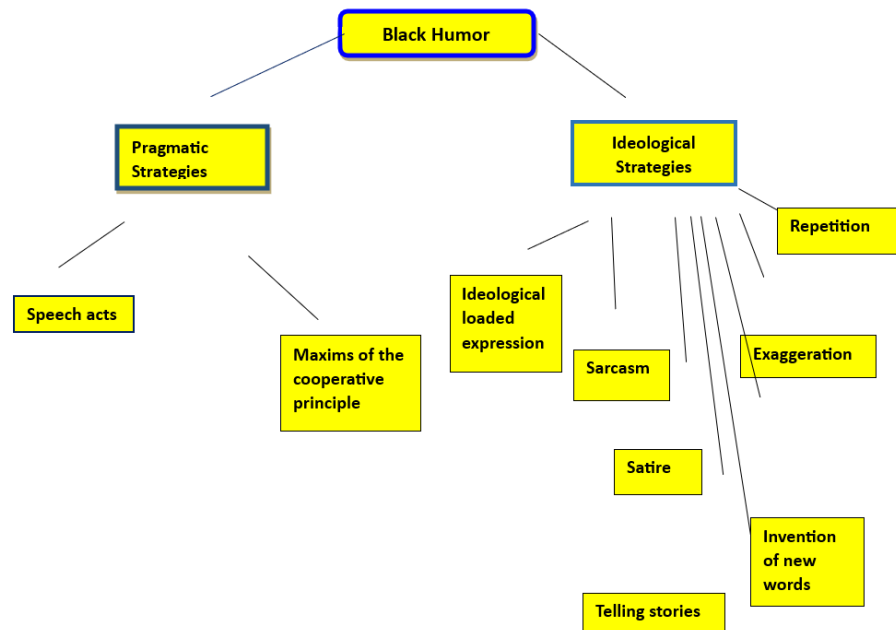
Black Humor

Pragmatic Strategies

Ideological Strategies

Repetition

Speech acts

Maxims of the cooperative principle

Ideological loaded expression

Sarcasm

Exaggeration

Satire

Invention of new words

Telling stories